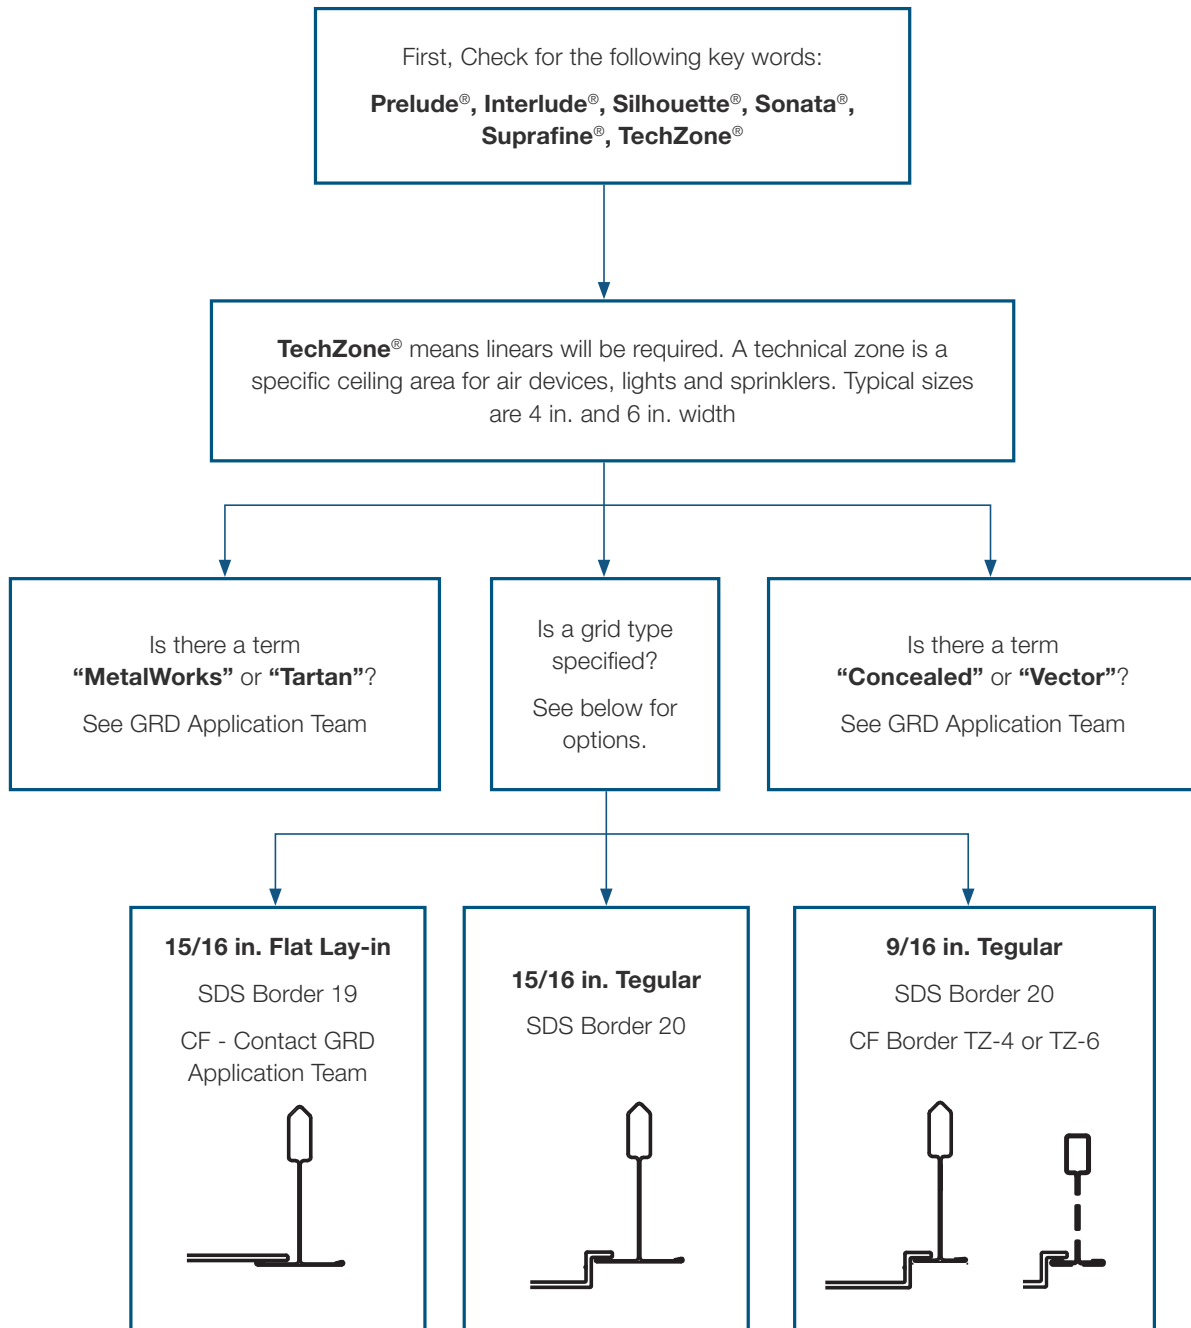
First, Check for the following key words:

**Prelude®, Interlude®, Silhouette®, Sonata®, Suprafine®, TechZone®**

**TechZone®** means linears will be required. A technical zone is a specific ceiling area for air devices, lights and sprinklers. Typical sizes are 4 in. and 6 in. width

Is there a term **“MetalWorks”** or **“Tartan”**?

See GRD Application Team

Is a grid type specified?

See below for options.

Is there a term **“Concealed”** or **“Vector”**?

See GRD Application Team

**15/16 in. Flat Lay-in**

SDS Border 19

CF - Contact GRD Application Team

**15/16 in. Tegular**

SDS Border 20

**9/16 in. Tegular**

SDS Border 20

CF Border TZ-4 or TZ-6